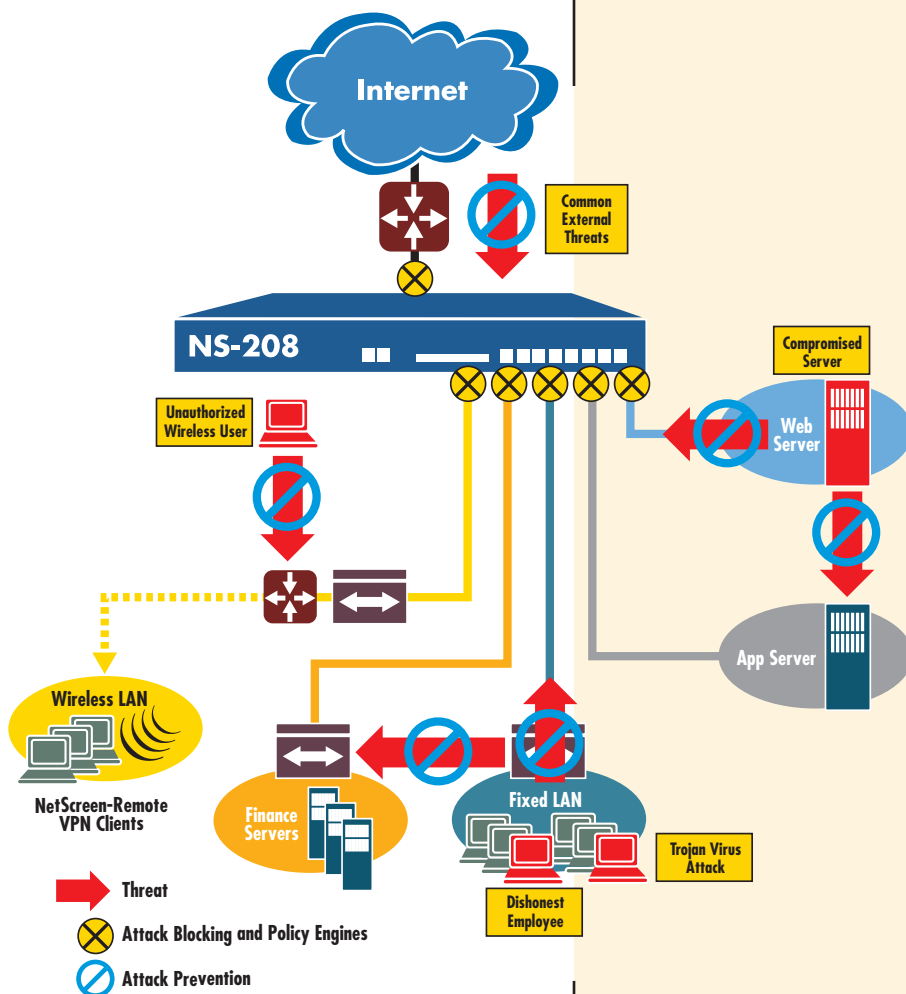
Internet

Common External Threats

NS-208

Compromised Server

Web Server

Unauthorized Wireless User

App Server

Wireless LAN

NetScreen-Remote VPN Clients

Finance Servers

Fixed LAN

Trojan Virus Attack

Dishonest Employee

Threat

Attack Blocking and Policy Engines

Attack Prevention